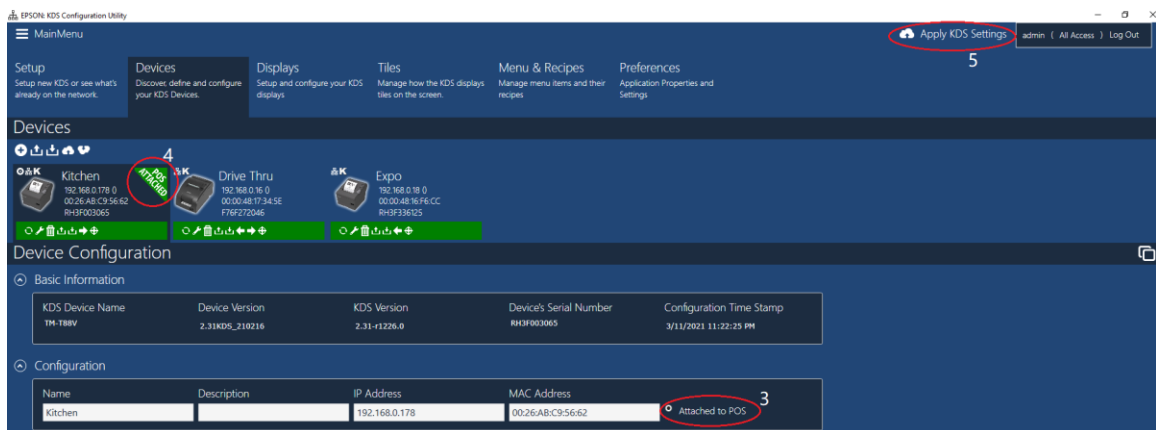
EPSON: KDS Configuration Utility

MainMenu

Apply KDS Settings
5
admin ( All Access ) Log Out

Setup
Setup new KDS or see what's already on the network.

Devices
Discover, define and configure your KDS Devices.

Displays
Setup and configure your KDS displays

Tiles
Manage how the KDS displays tiles on the screen.

Menu & Recipes
Manage menu items and their recipes

Preferences
Application Properties and Settings

Devices

4

Kitchen
192.168.0.178 ()
00:26:AB:C9:56:62
RH3F003065
POS ATTACHED

Drive Thru
192.168.0.16 ()
00:00:48:17:34:5E
F76F272046

Expo
192.168.0.18 ()
00:00:48:16:F6:CC
RH3F336125

Device Configuration

Basic Information

| KDS Device Name | Device Version | KDS Version | Device's Serial Number | Configuration Time Stamp |
|---|---|---|---|---|
| TM-T88V | 2.31KDS_210216 | 2.31-r1226.0 | RH3F003065 | 3/11/2021 11:22:25 PM |

Configuration

| Name | Description | IP Address | MAC Address | |
|---|---|---|---|---|
| Kitchen | | 192.168.0.178 | 00:26:AB:C9:56:62 | Attached to POS |

3